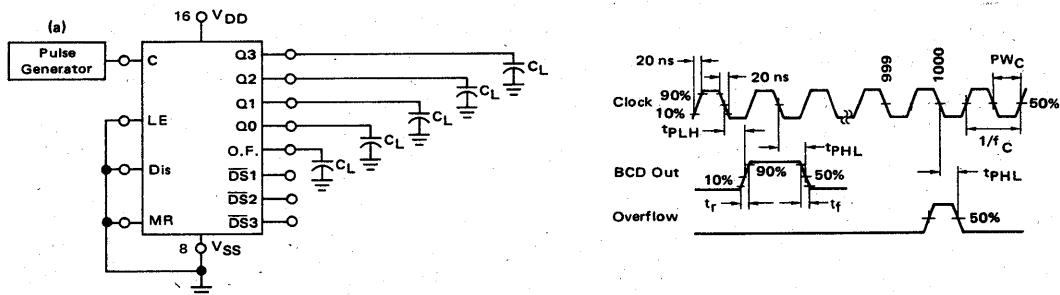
(a)

16 $V_{DD}$

Pulse Generator

C

LE

Dis

MR

Q3

Q2

Q1

Q0

O.F.

$\overline{DS}1$

$\overline{DS}2$

$\overline{DS}3$

$C_L$

$C_L$

$C_L$

$C_L$

$C_L$

8 $V_{SS}$

20 ns

90%

10%

20 ns

999

1000

$PW_C$

Clock

50%

$t_{PLH}$

$1/f_C$

$t_{PHL}$

BCD Out

10%

90%

50%

$t_{PHL}$

$t_r$

$t_f$

Overflow

50%